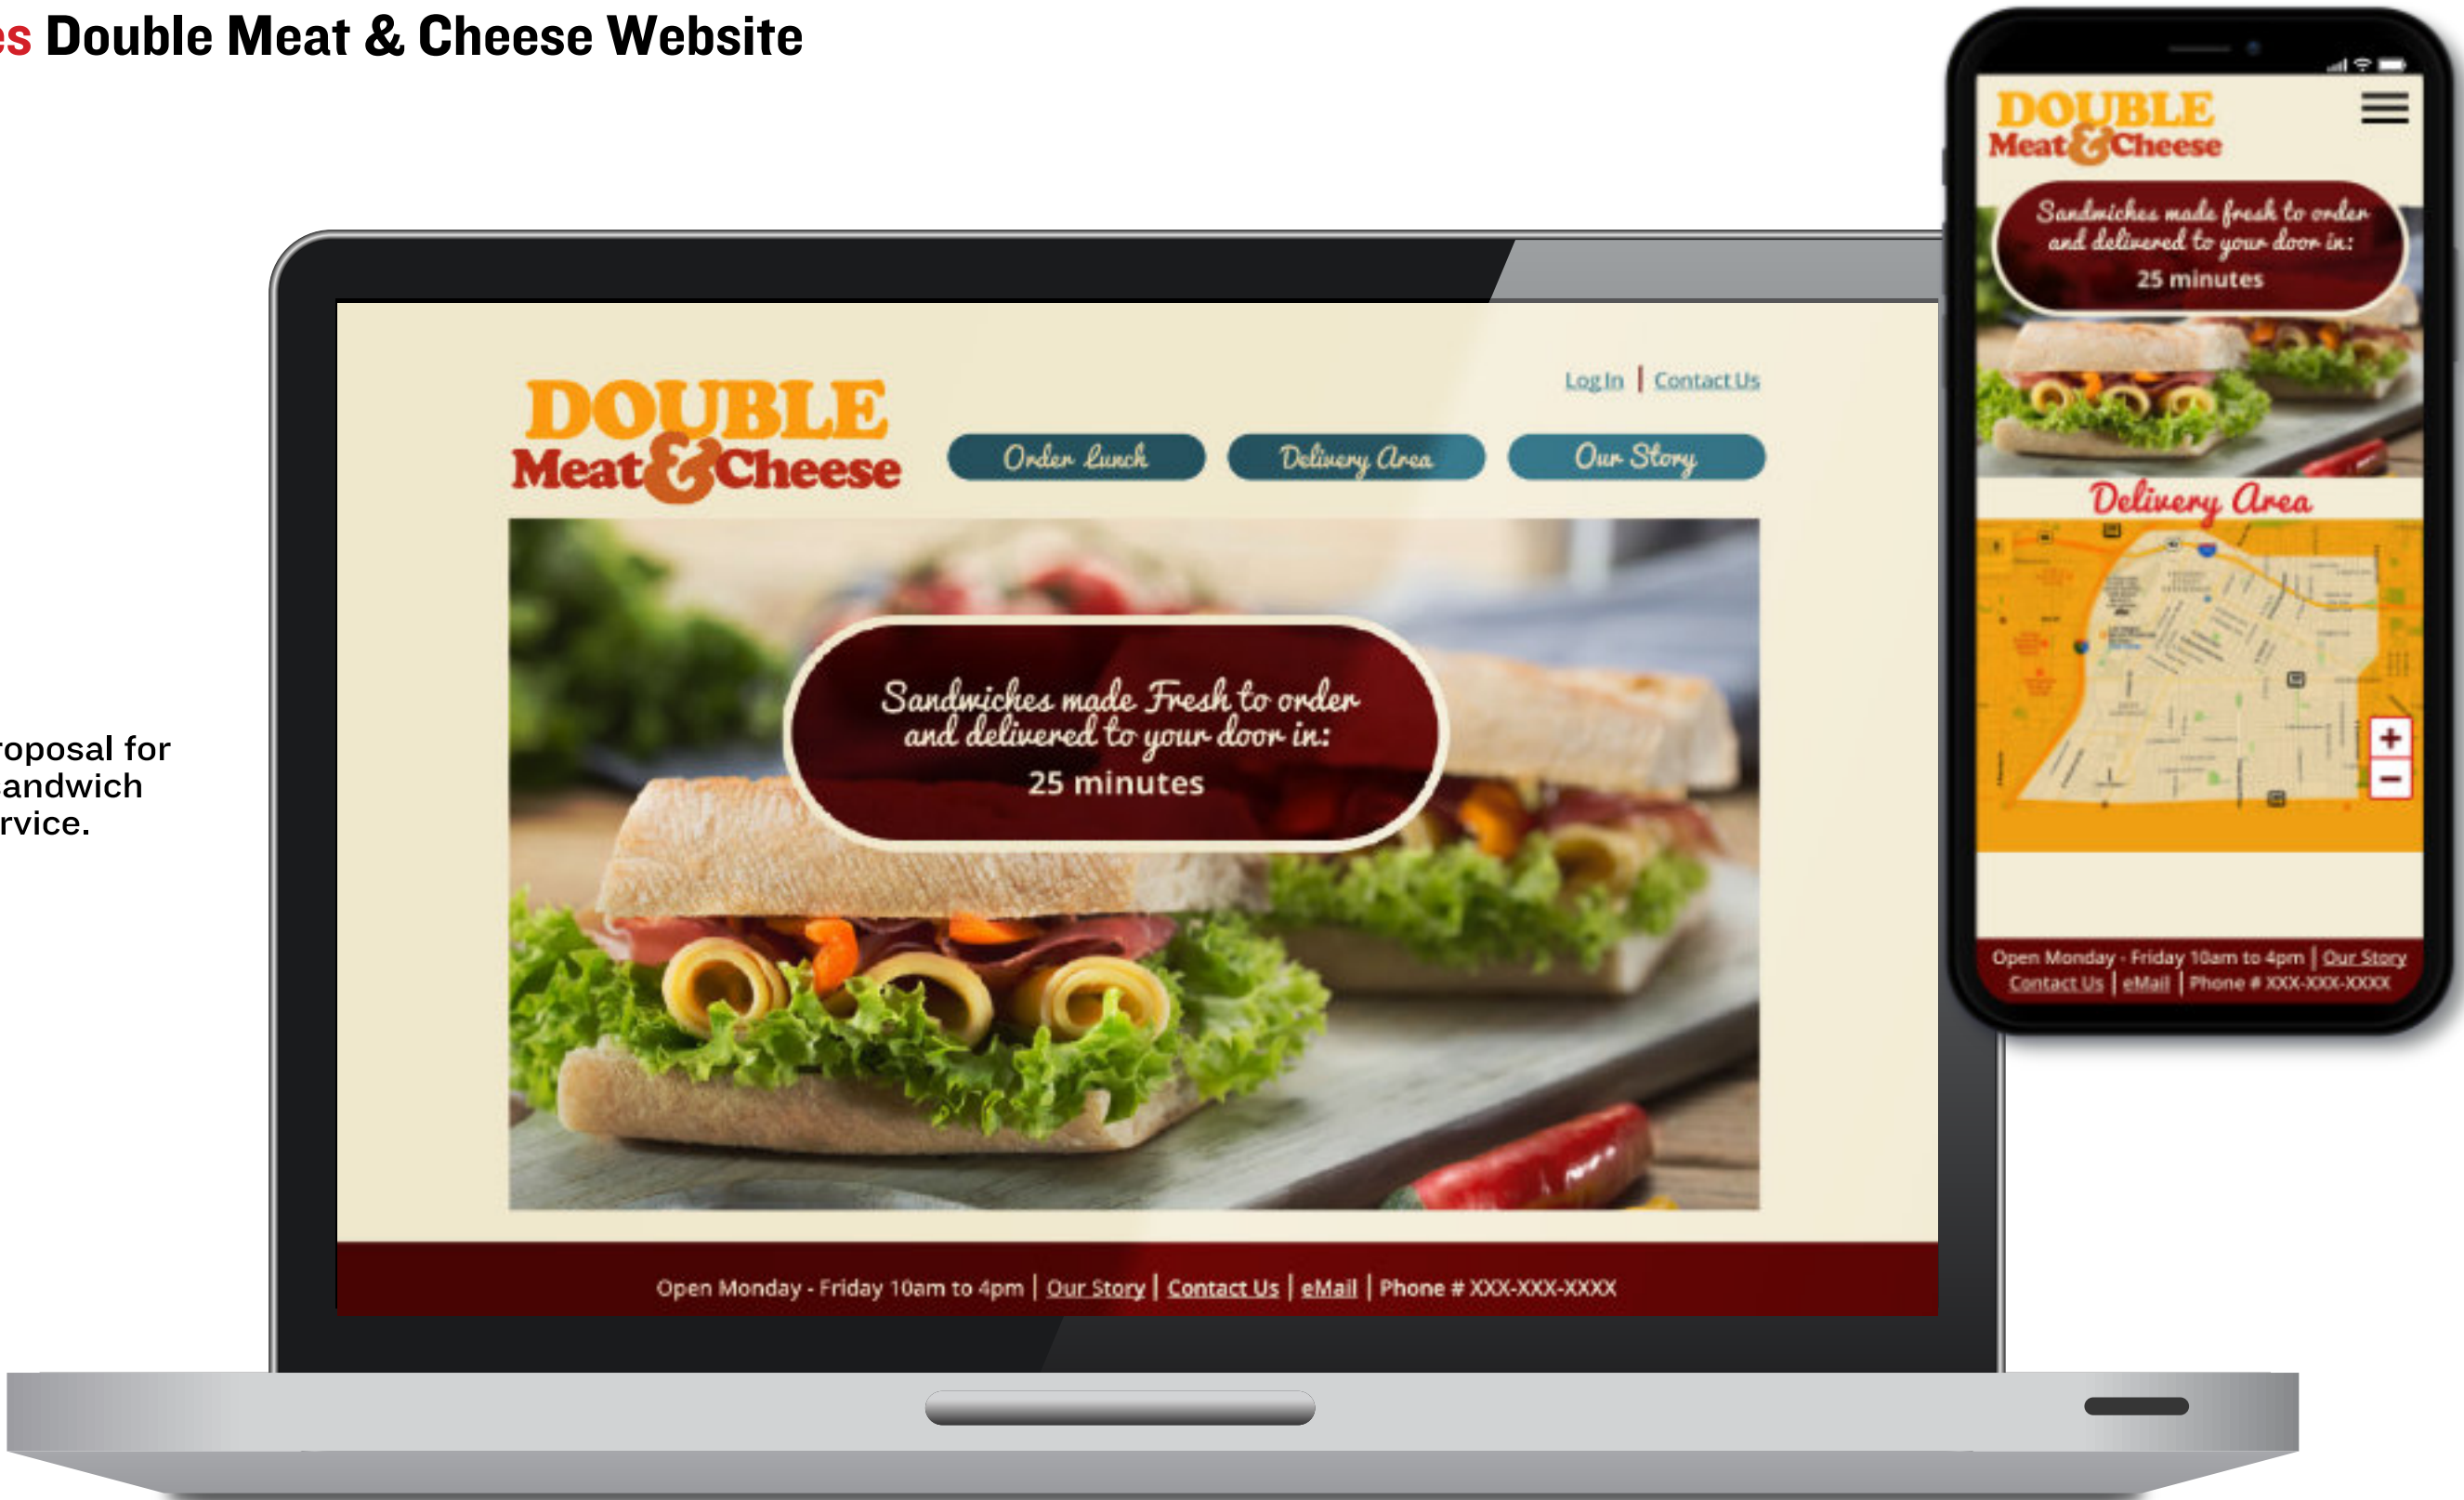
es Double Meat & Cheese Website

roposal for andwich rvice.

DOUBLE Meat & Cheese

Log In | Contact Us

Order Lunch

Delivery Area

Our Story

Sandwiches made Fresh to order and delivered to your door in:
25 minutes

Open Monday - Friday 10am to 4pm | Our Story | Contact Us | eMail | Phone # XXX-XXX-XXXX

DOUBLE Meat & Cheese

Sandwiches made fresh to order and delivered to your door in:
25 minutes

Delivery Area

+
−

Open Monday - Friday 10am to 4pm | Our Story
Contact Us | eMail | Phone # XXX-XXX-XXXX